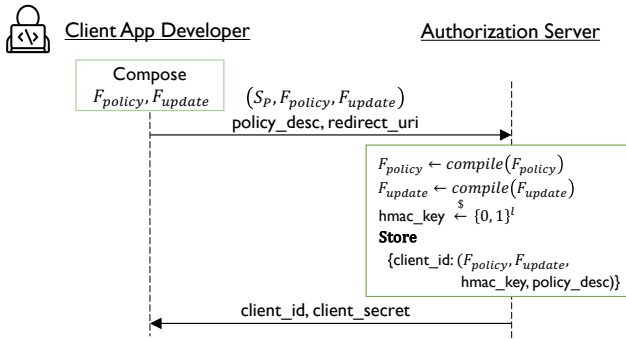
Client App Developer

Authorization Server

Compose
$F_{policy}, F_{update}$

$(S_P, F_{policy}, F_{update})$

policy_desc, redirect_uri

$F_{policy} \leftarrow compile(F_{policy})$
$F_{update} \leftarrow compile(F_{update})$
hmac_key $\overset{\$}{\leftarrow} \{0,1\}^l$
**Store**
{client_id: ($F_{policy}, F_{update}$, hmac_key, policy_desc)}

client_id, client_secret